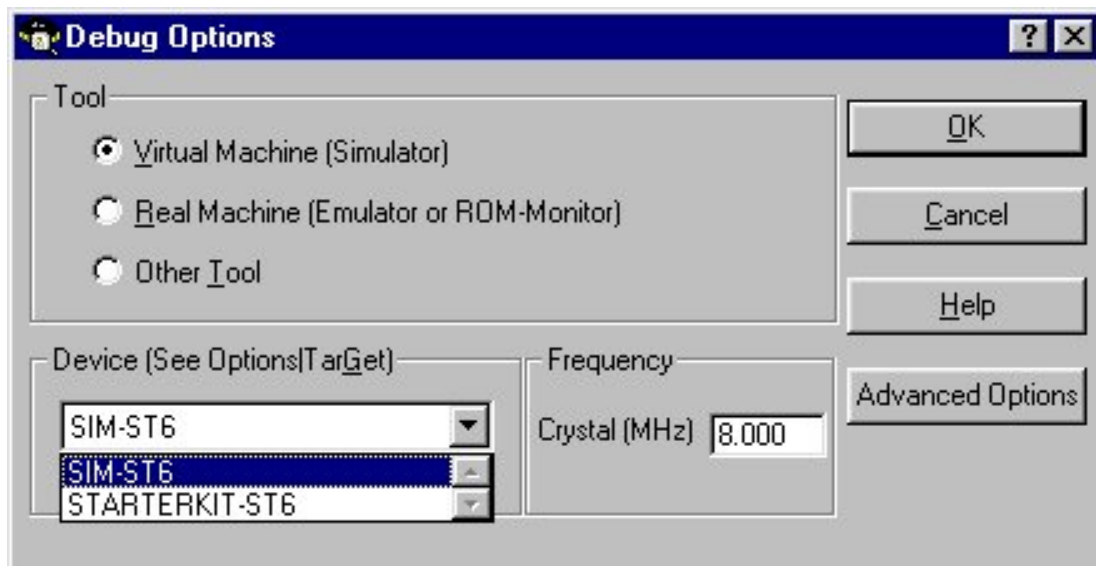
Debug Options

? X

Tool

Virtual Machine (Simulator)

Real Machine (Emulator or ROM-Monitor)

Other Tool

OK

Cancel

Help

Device (See Options|TarGet)

SIM-ST6

SIM-ST6

STARTERKIT-ST6

Frequency

Crystal (MHz) 8.000

Advanced Options